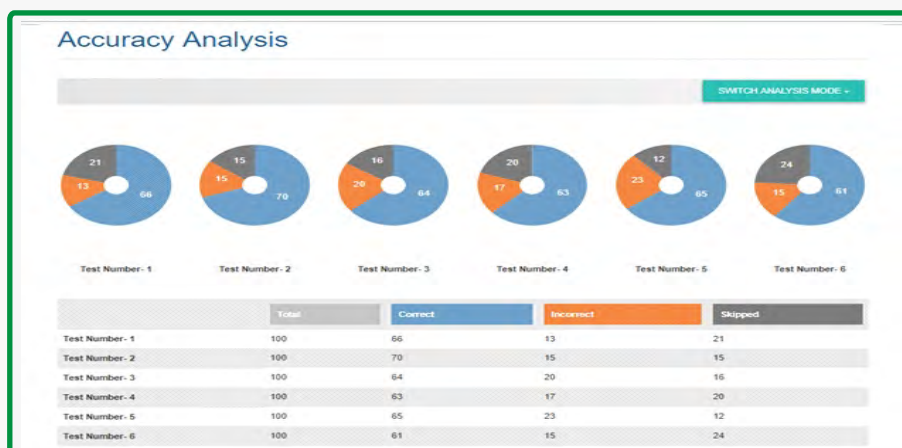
Accuracy Analysis

SWITCH ANALYSIS MODE -

21
13
66

15
15
70

16
20
64

20
17
63

12
23
65

24
15
61

Test Number- 1
Test Number- 2
Test Number- 3
Test Number- 4
Test Number- 5
Test Number- 6

| | Total | Correct | Incorrect | Skipped |
|---|---|---|---|---|
| Test Number- 1 | 100 | 66 | 13 | 21 |
| Test Number- 2 | 100 | 70 | 15 | 15 |
| Test Number- 3 | 100 | 64 | 20 | 16 |
| Test Number- 4 | 100 | 63 | 17 | 20 |
| Test Number- 5 | 100 | 65 | 23 | 12 |
| Test Number- 6 | 100 | 61 | 15 | 24 |